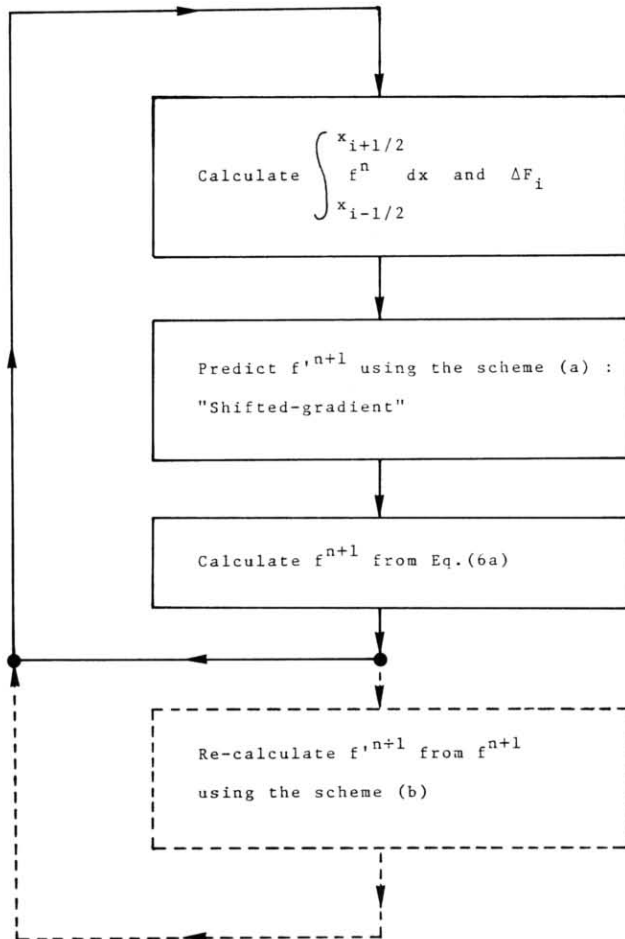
Calculate $\int_{x_{i-1/2}}^{x_{i+1/2}} f^n \, dx$ and $\Delta F_i$

Predict $f'^{n+1}$ using the scheme (a) :
"Shifted-gradient"

Calculate $f^{n+1}$ from Eq.(6a)

Re-calculate $f'^{n+1}$ from $f^{n+1}$
using the scheme (b)